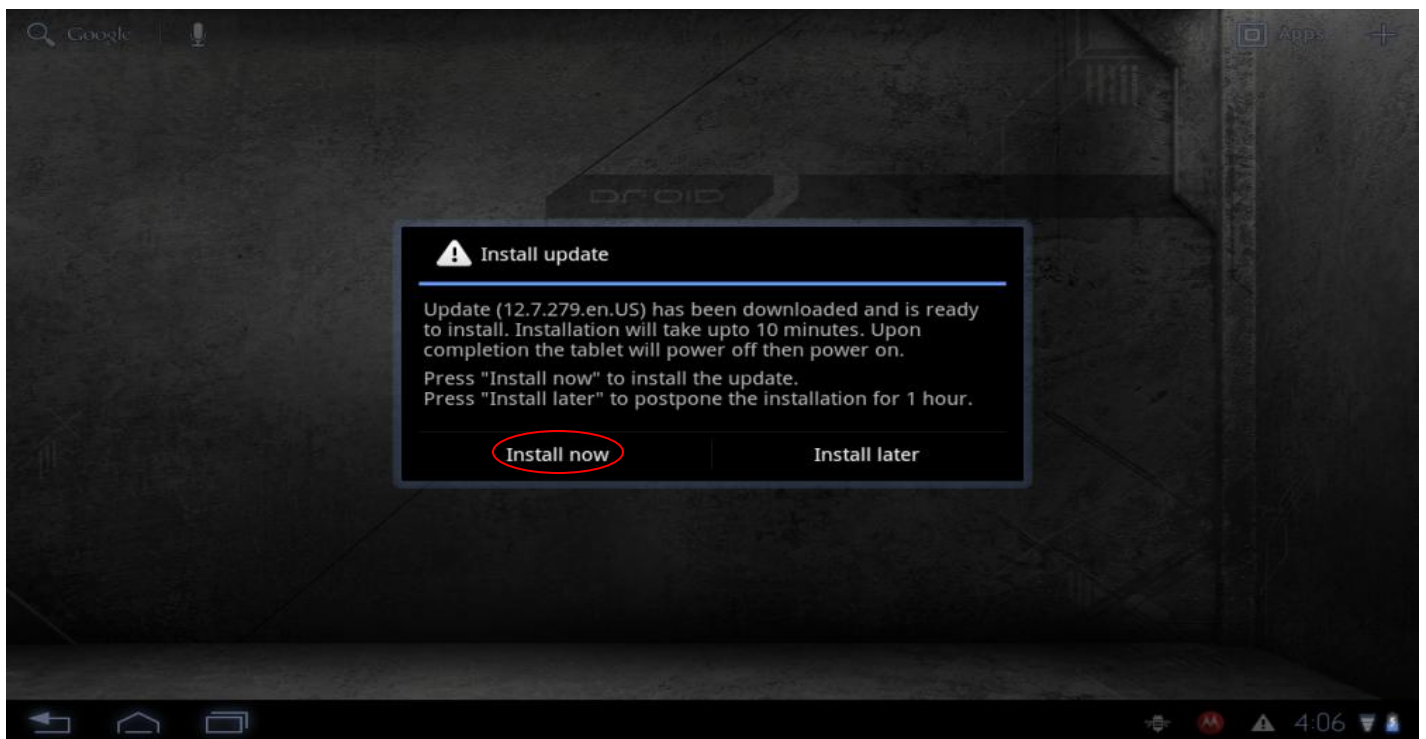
Google

Apps

DROID

Install update

Update (12.7.279.en.US) has been downloaded and is ready to install. Installation will take upto 10 minutes. Upon completion the tablet will power off then power on.

Press "Install now" to install the update.
Press "Install later" to postpone the installation for 1 hour.

Install now

Install later

4:06